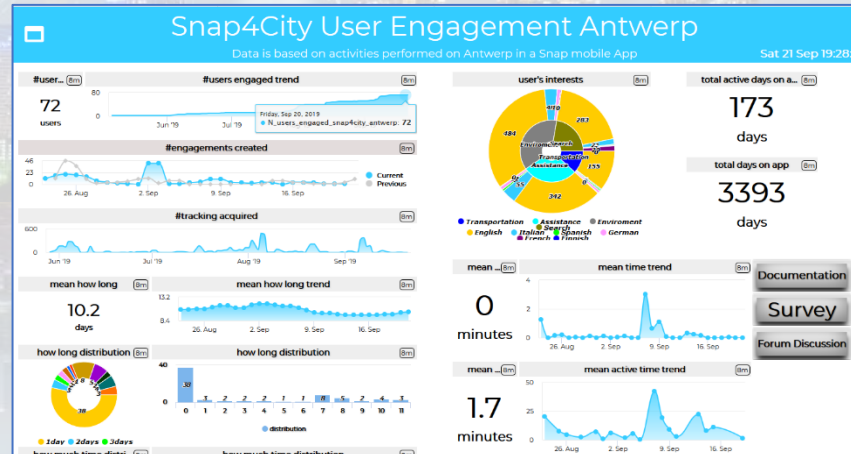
Snap4City User Engagement Antwerp

Data is based on activities performed on Antwerp in a Snap mobile App

Sat 21 Sep 19:28

#user... 8m

72

users

#users engaged trend 8m

80

0

Jun '19

Jul '19

Friday, Sep 20, 2019

N_users_engaged_snap4city_antwerp: 72

#engagements created 8m

46

23

0

26. Aug

2. Sep

9. Sep

16. Sep

Current

Previous

#tracking acquired 8m

600

0

Jun '19

Jul '19

Aug '19

Sep '19

mean how long 8m

10.2

days

mean how long trend 8m

13.2

8.4

26. Aug

2. Sep

9. Sep

16. Sep

how long distribution 8m

38

1day 2days 3days

how long distribution 8m

40

0

38

1

2

2

2

1

1

7

5

2

1

1

0 1 2 3 4 5 6 7 8 9 10 11

distribution

user's interests 8m

283

484

342

135

Enviroment

Search

Transportation

Assistance

Transportation Assistance Enviroment Search

English Italian Spanish German French Finnish

total active days on a... 8m

173

days

total days on app 8m

3393

days

mean ... 8m

0

minutes

mean time trend 8m

4

2

0

26. Aug

2. Sep

9. Sep

16. Sep

mean ... 8m

1.7

minutes

mean active time trend 8m

50

25

0

26. Aug

2. Sep

9. Sep

16. Sep

Documentation

Survey

Forum Discussion